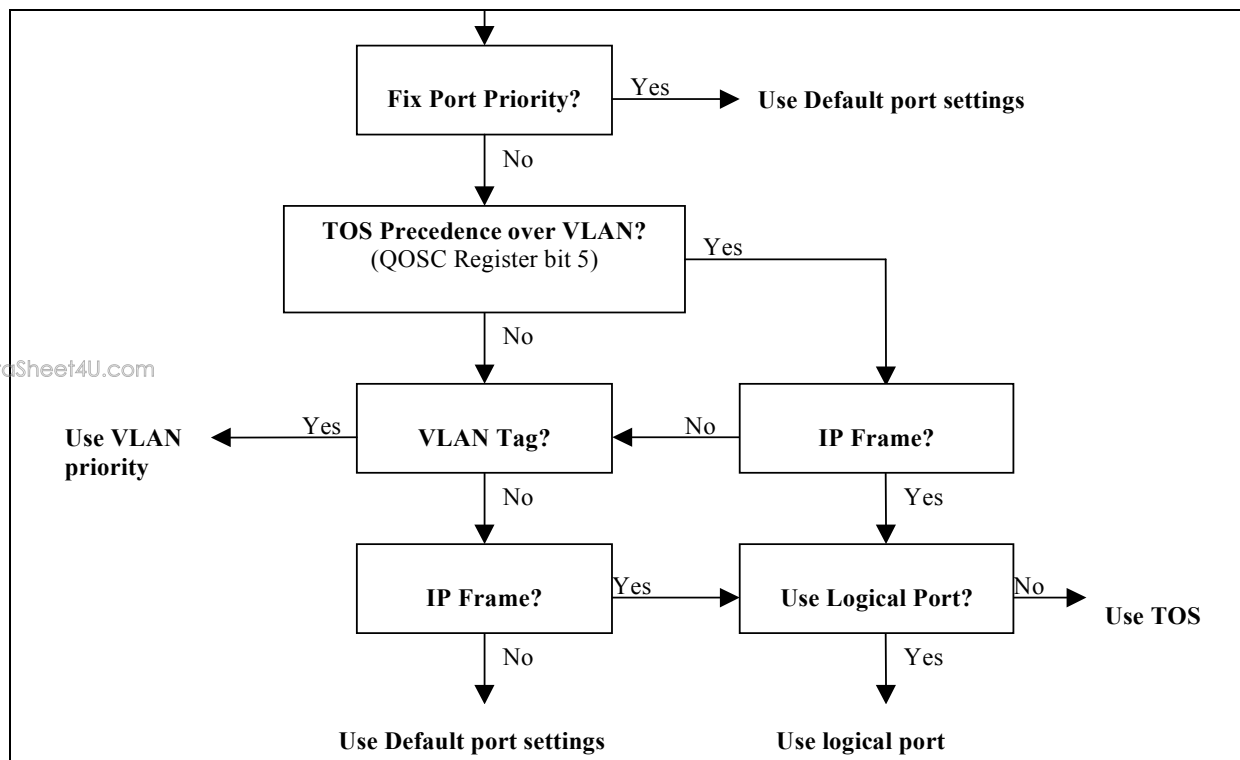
Fix Port Priority?

Yes

Use Default port settings

No

TOS Precedence over VLAN?
(QOSC Register bit 5)

Yes

No

aSheet4U.com

Use VLAN priority

Yes

VLAN Tag?

No

IP Frame?

No

Yes

IP Frame?

Yes

Use Logical Port?

No

Use TOS

No

Yes

Use Default port settings

Use logical port